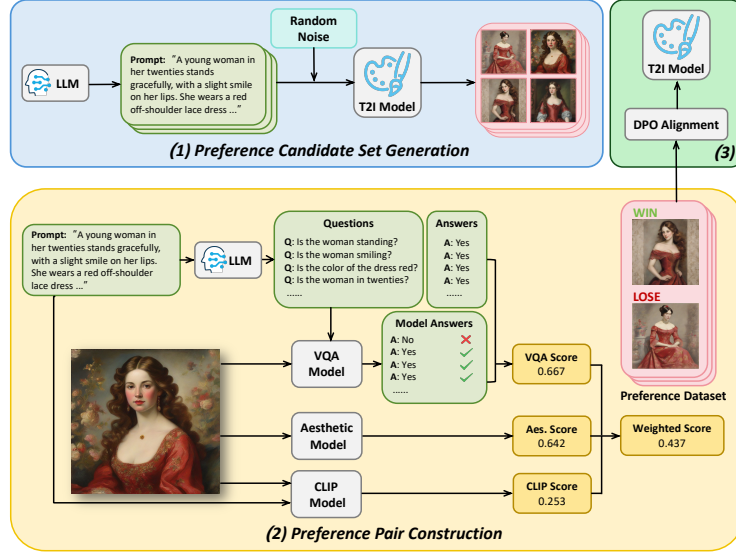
LLM

Prompt: "A young woman in her twenties stands gracefully, with a slight smile on her lips. She wears a red off-shoulder lace dress ..."

Random Noise

T2I Model

(1) Preference Candidate Set Generation

T2I Model

DPO Alignment

(3)

Prompt: "A young woman in her twenties stands gracefully, with a slight smile on her lips. She wears a red off-shoulder lace dress ..."

LLM

Questions

Q: Is the woman standing?
Q: Is the woman smiling?
Q: Is the color of the dress red?
Q: Is the woman in twenties?
......

Answers

A: Yes
A: Yes
A: Yes
A: Yes
......

WIN

LOSE

Model Answers

A: No
A: Yes
A: Yes
A: Yes
......

VQA Model

VQA Score
0.667

Preference Dataset

Aesthetic Model

Aes. Score
0.642

Weighted Score
0.437

CLIP Model

CLIP Score
0.253

(2) Preference Pair Construction